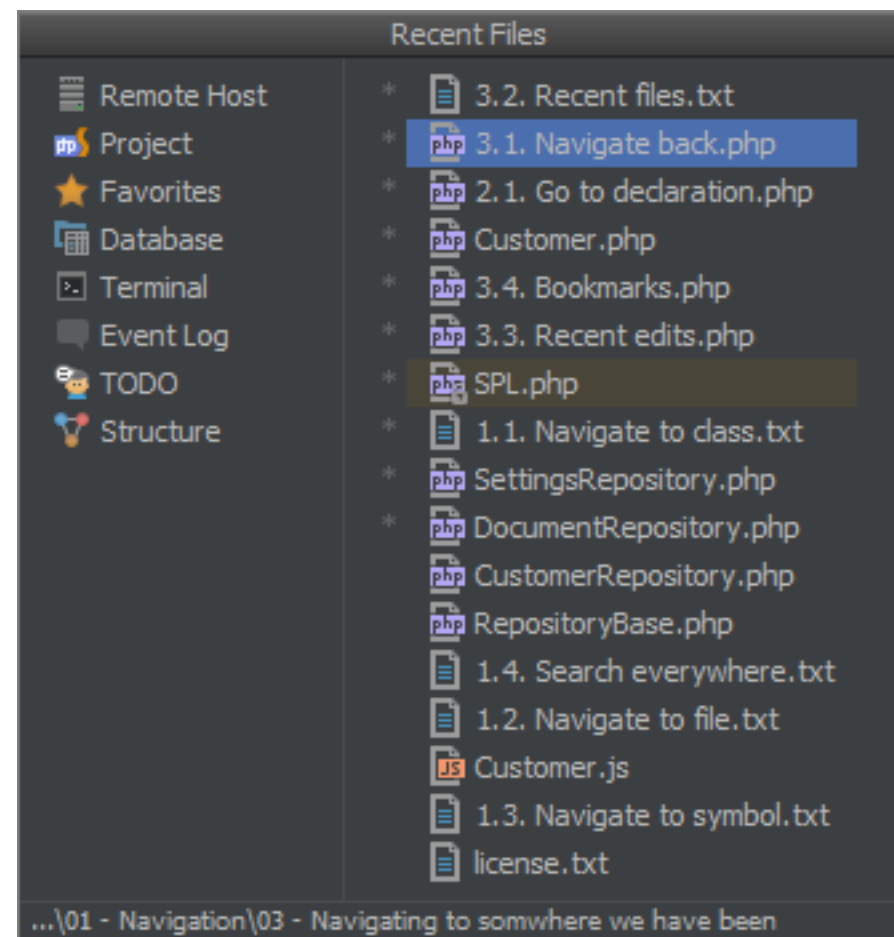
Recent Files

Remote Host
Project
Favorites
Database
Terminal
Event Log
TODO
Structure

* 3.2. Recent files.txt
* 3.1. Navigate back.php
* 2.1. Go to declaration.php
* Customer.php
* 3.4. Bookmarks.php
* 3.3. Recent edits.php
* SPL.php
* 1.1. Navigate to class.txt
* SettingsRepository.php
* DocumentRepository.php
CustomerRepository.php
RepositoryBase.php
1.4. Search everywhere.txt
1.2. Navigate to file.txt
Customer.js
1.3. Navigate to symbol.txt
license.txt

...\01 - Navigation\03 - Navigating to somwhere we have been